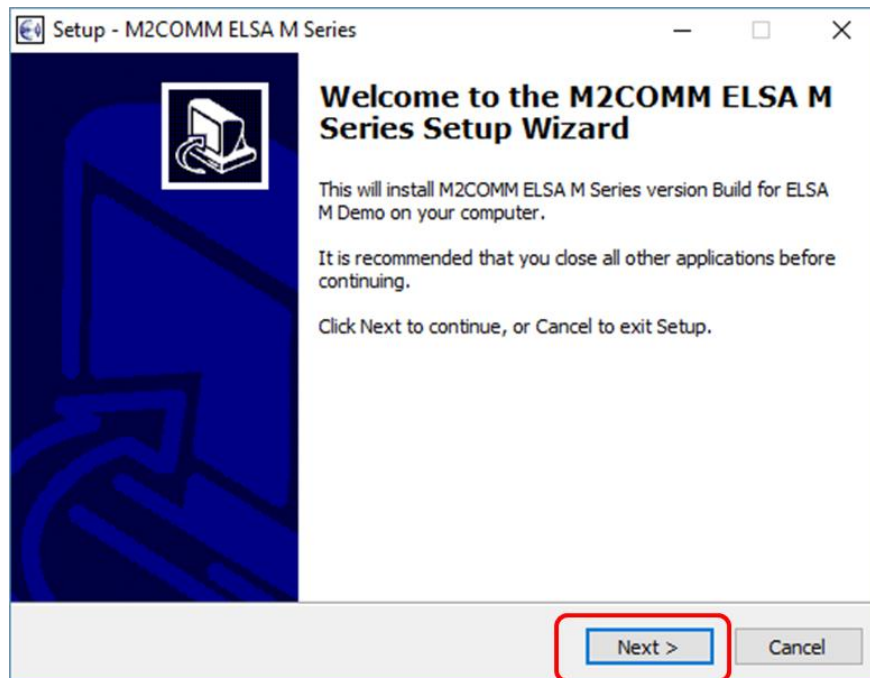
Setup - M2COMM ELSA M Series

Welcome to the M2COMM ELSA M Series Setup Wizard

This will install M2COMM ELSA M Series version Build for ELSA M Demo on your computer.

It is recommended that you close all other applications before continuing.

Click Next to continue, or Cancel to exit Setup.

Next >

Cancel